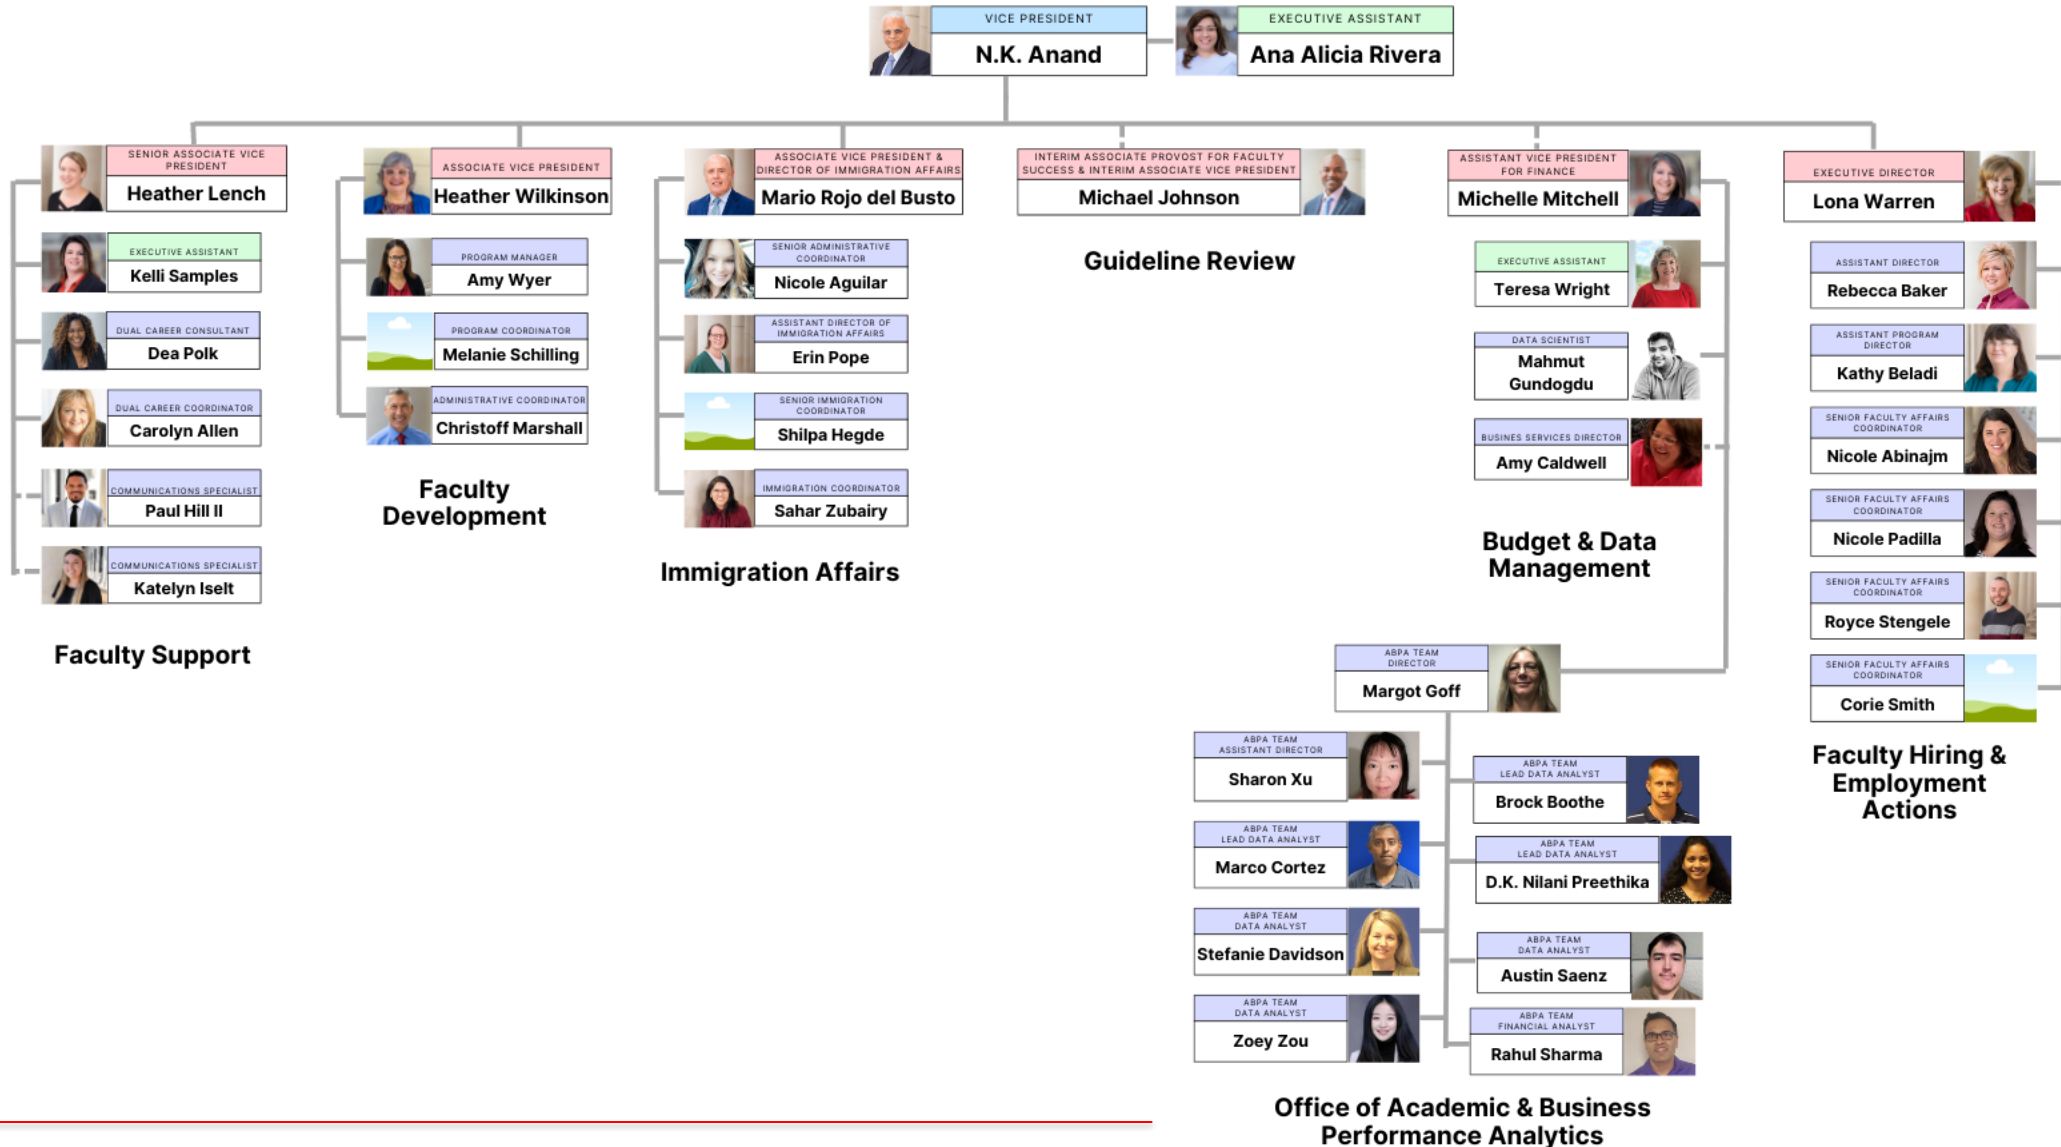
VICE PRESIDENT
N.K. Anand

EXECUTIVE ASSISTANT
Ana Alicia Rivera

SENIOR ASSOCIATE VICE PRESIDENT
Heather Lench

EXECUTIVE ASSISTANT
Kelli Samples

DUAL CAREER CONSULTANT
Dea Polk

DUAL CAREER COORDINATOR
Carolyn Allen

COMMUNICATIONS SPECIALIST
Paul Hill II

COMMUNICATIONS SPECIALIST
Katelyn Iselt

Faculty Support

ASSOCIATE VICE PRESIDENT
Heather Wilkinson

PROGRAM MANAGER
Amy Wyer

PROGRAM COORDINATOR
Melanie Schilling

ADMINISTRATIVE COORDINATOR
Christoff Marshall

Faculty Development

ASSOCIATE VICE PRESIDENT & DIRECTOR OF IMMIGRATION AFFAIRS
Mario Rojo del Busto

SENIOR ADMINISTRATIVE COORDINATOR
Nicole Aguilar

ASSISTANT DIRECTOR OF IMMIGRATION AFFAIRS
Erin Pope

SENIOR IMMIGRATION COORDINATOR
Shilpa Hegde

IMMIGRATION COORDINATOR
Sahar Zubairy

Immigration Affairs

INTERIM ASSOCIATE PROVOST FOR FACULTY SUCCESS & INTERIM ASSOCIATE VICE PRESIDENT
Michael Johnson

Guideline Review

ASSISTANT VICE PRESIDENT FOR FINANCE
Michelle Mitchell

EXECUTIVE ASSISTANT
Teresa Wright

DATA SCIENTIST
Mahmut Gundogdu

BUSINES SERVICES DIRECTOR
Amy Caldwell

Budget & Data Management

EXECUTIVE DIRECTOR
Lona Warren

ASSISTANT DIRECTOR
Rebecca Baker

ASSISTANT PROGRAM DIRECTOR
Kathy Beladi

SENIOR FACULTY AFFAIRS COORDINATOR
Nicole Abinajm

SENIOR FACULTY AFFAIRS COORDINATOR
Nicole Padilla

SENIOR FACULTY AFFAIRS COORDINATOR
Royce Stengele

SENIOR FACULTY AFFAIRS COORDINATOR
Corie Smith

Faculty Hiring & Employment Actions

ABPA TEAM DIRECTOR
Margot Goff

ABPA TEAM ASSISTANT DIRECTOR
Sharon Xu

ABPA TEAM LEAD DATA ANALYST
Marco Cortez

ABPA TEAM DATA ANALYST
Stefanie Davidson

ABPA TEAM DATA ANALYST
Zoey Zou

ABPA TEAM LEAD DATA ANALYST
Brock Boothe

ABPA TEAM LEAD DATA ANALYST
D.K. Nilani Preethika

ABPA TEAM DATA ANALYST
Austin Saenz

ABPA TEAM FINANCIAL ANALYST
Rahul Sharma

Office of Academic & Business Performance Analytics